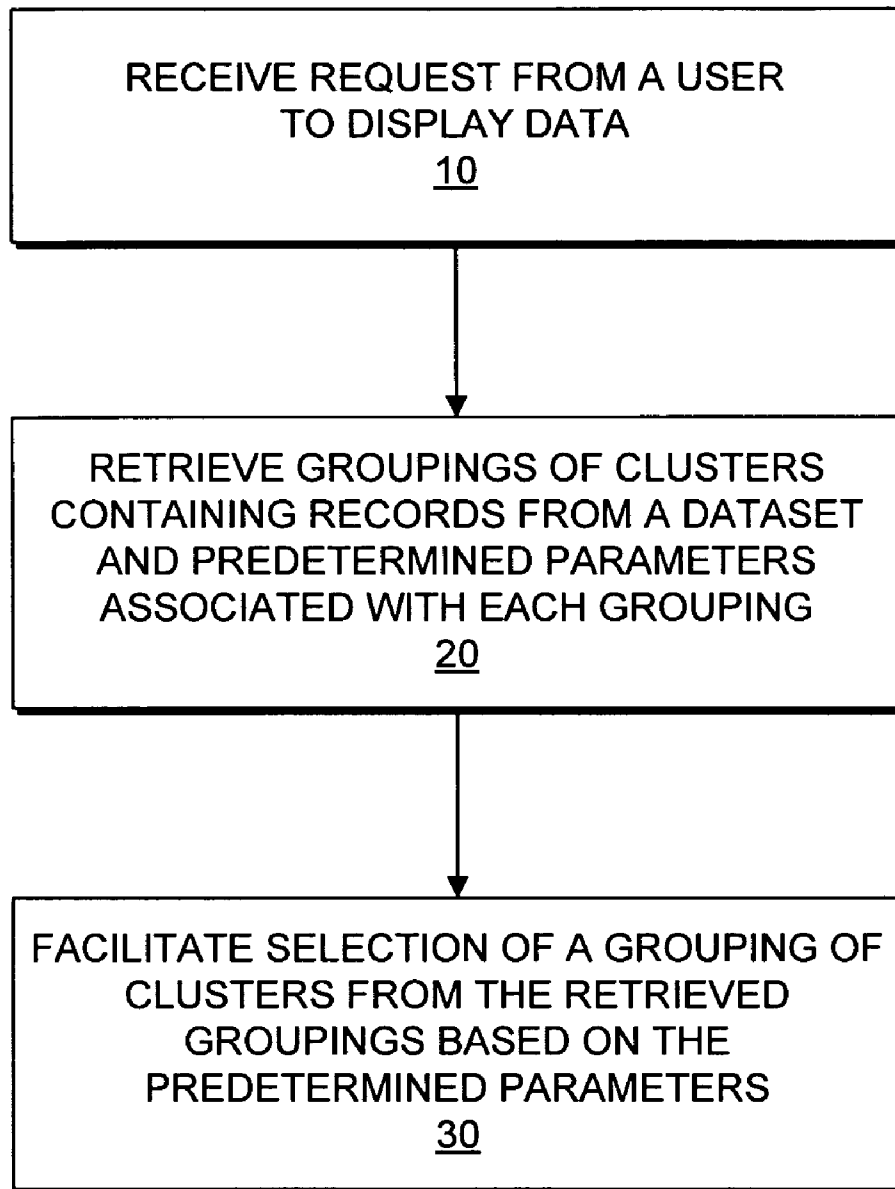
RECEIVE REQUEST FROM A USER TO DISPLAY DATA
10

RETRIEVE GROUPINGS OF CLUSTERS CONTAINING RECORDS FROM A DATASET AND PREDETERMINED PARAMETERS ASSOCIATED WITH EACH GROUPING
20

FACILITATE SELECTION OF A GROUPING OF CLUSTERS FROM THE RETRIEVED GROUPINGS BASED ON THE PREDETERMINED PARAMETERS
30